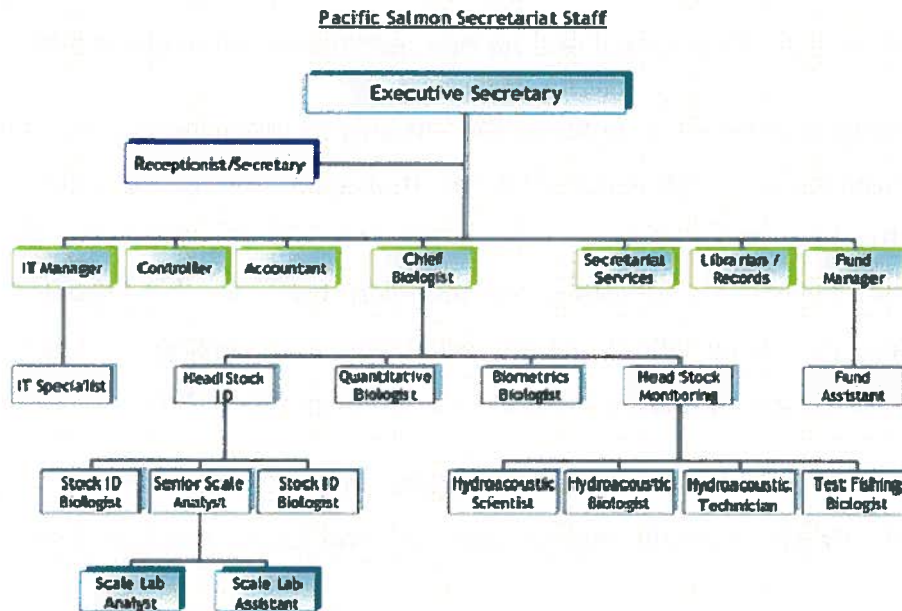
Pacific Salmon Secretariat Staff

Executive Secretary

Receptionist/Secretary

IT Manager

Controller

Accountant

Chief Biologist

Secretarial Services

Librarian / Records

Fund Manager

IT Specialist

Head Stock ID

Quantitative Biologist

Biometrics Biologist

Head Stock Monitoring

Fund Assistant

Stock ID Biologist

Senior Scale Analyst

Stock ID Biologist

Hydroacoustic Scientist

Hydroacoustic Biologist

Hydroacoustic Technician

Test Fishing Biologist

Scale Lab Analyst

Scale Lab Assistant